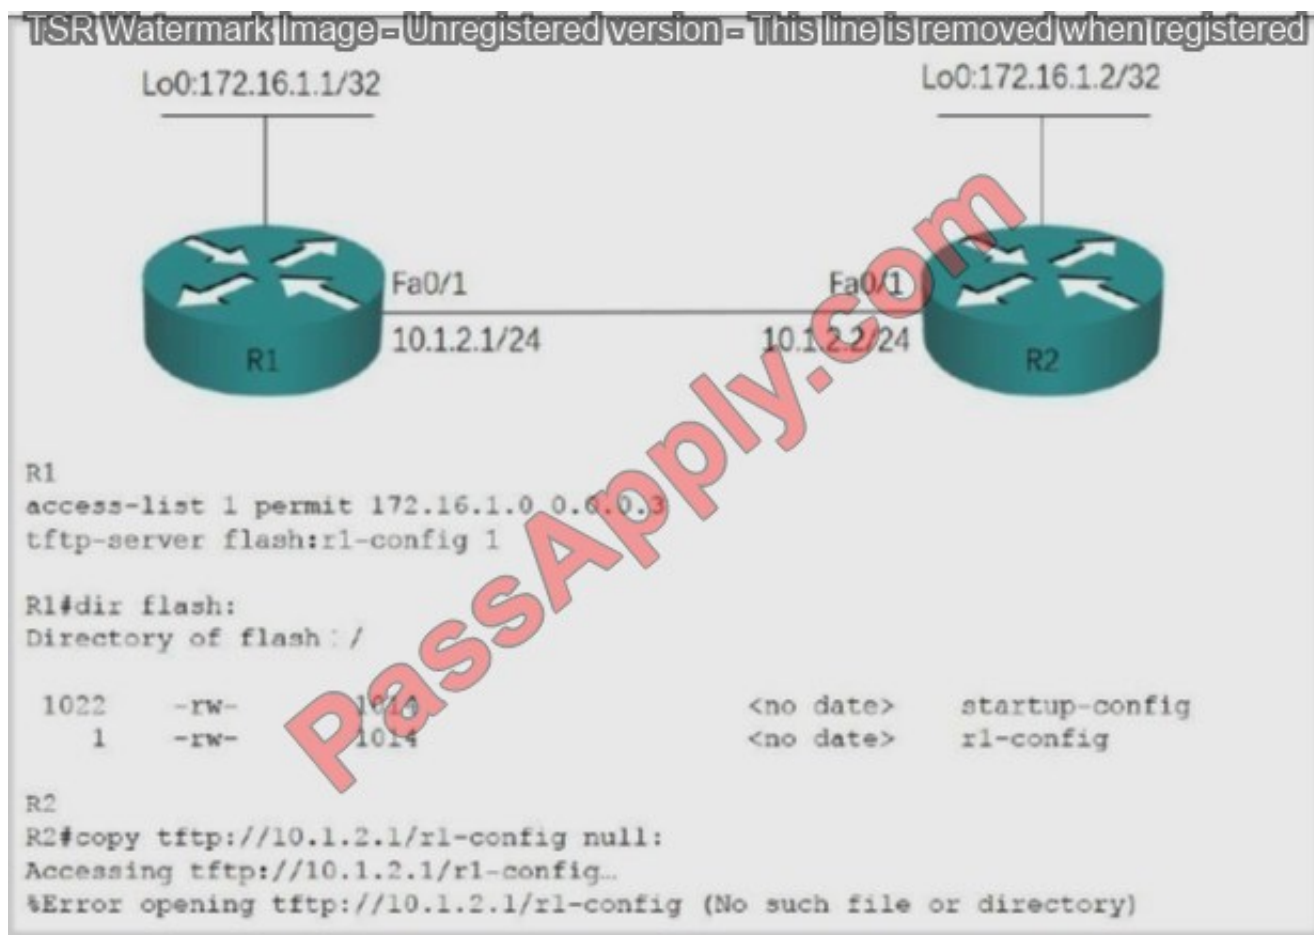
TSR Watermark Image - Unregistered version - This line is removed when registered

Lo0:172.16.1.1/32

Lo0:172.16.1.2/32

Fa0/1
10.1.2.1/24

Fa0/1
10.1.2.2/24

R1

R2

PassApply.com

R1
access-list 1 permit 172.16.1.0 0.0.0.3
tftp-server flash:r1-config 1

R1#dir flash:
Directory of flash : /

| | | | | |
|---|---|---|---|---|
| 1022 | -rw- | 1014 | <no date> | startup-config |
| 1 | -rw- | 1014 | <no date> | r1-config |

R2
R2#copy tftp://10.1.2.1/r1-config null:
Accessing tftp://10.1.2.1/r1-config...
%Error opening tftp://10.1.2.1/r1-config (No such file or directory)